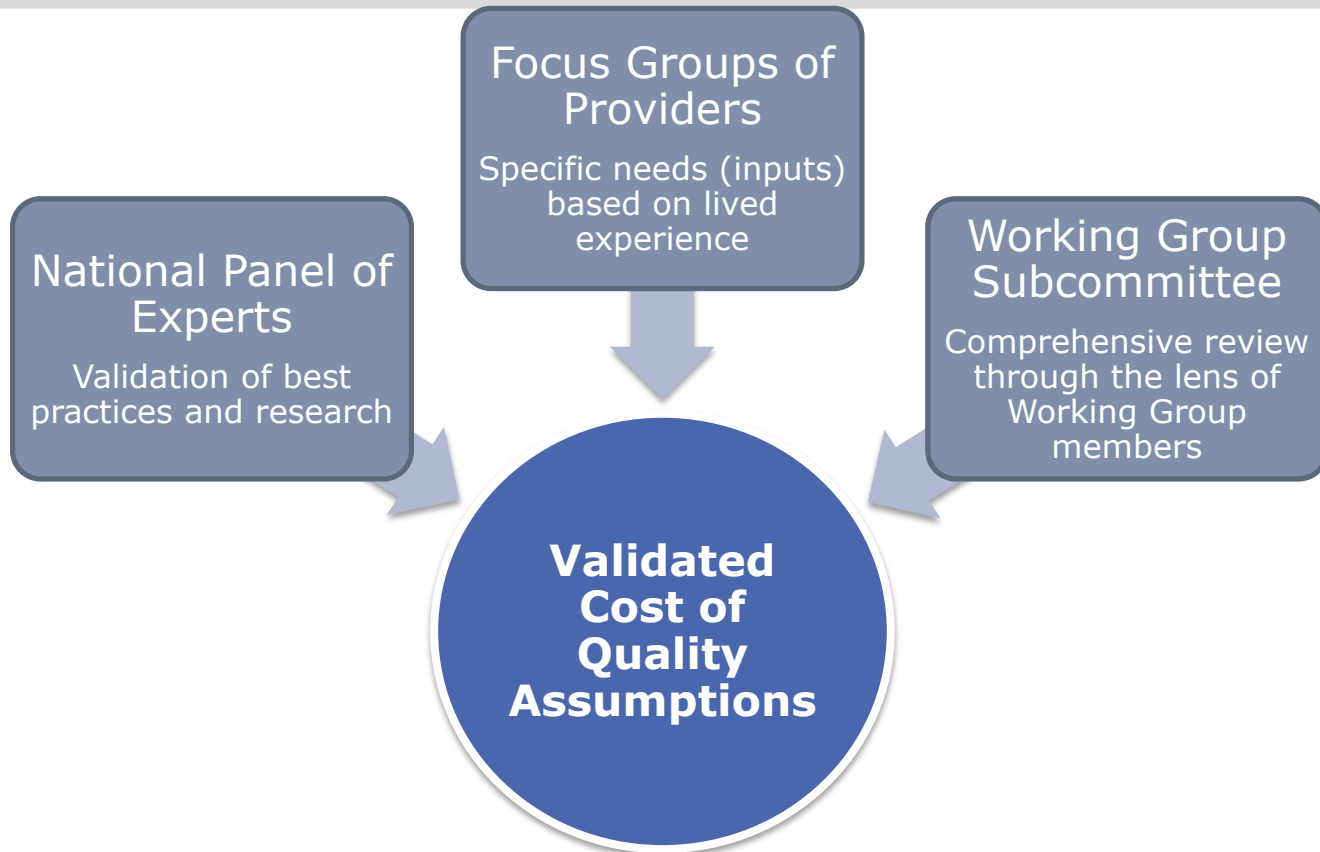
Focus Groups of Providers

Specific needs (inputs) based on lived experience

National Panel of Experts

Validation of best practices and research

Working Group Subcommittee

Comprehensive review through the lens of Working Group members

Validated Cost of Quality Assumptions